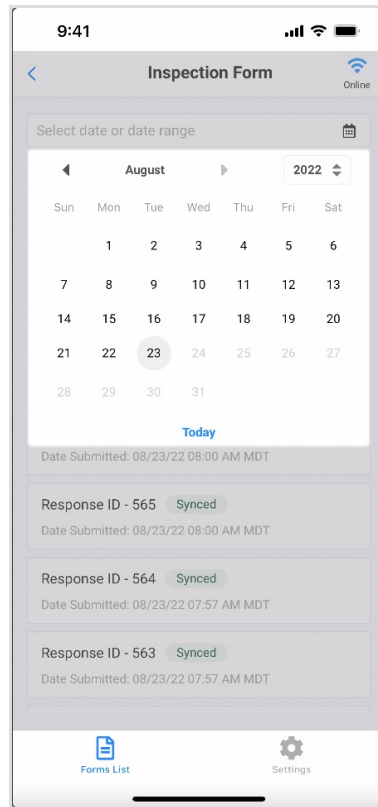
9:41

Inspection Form

Online

Select date or date range

August

2022

| Sun | Mon | Tue | Wed | Thu | Fri | Sat |
|---|---|---|---|---|---|---|
| | 1 | 2 | 3 | 4 | 5 | 6 |
| 7 | 8 | 9 | 10 | 11 | 12 | 13 |
| 14 | 15 | 16 | 17 | 18 | 19 | 20 |
| 21 | 22 | 23 | 24 | 25 | 26 | 27 |
| 28 | 29 | 30 | 31 | | | |

Today

Date Submitted: 08/23/22 08:00 AM MDT

Response ID - 565 Synced

Date Submitted: 08/23/22 08:00 AM MDT

Response ID - 564 Synced

Date Submitted: 08/23/22 07:57 AM MDT

Response ID - 563 Synced

Date Submitted: 08/23/22 07:57 AM MDT

Forms List

Settings